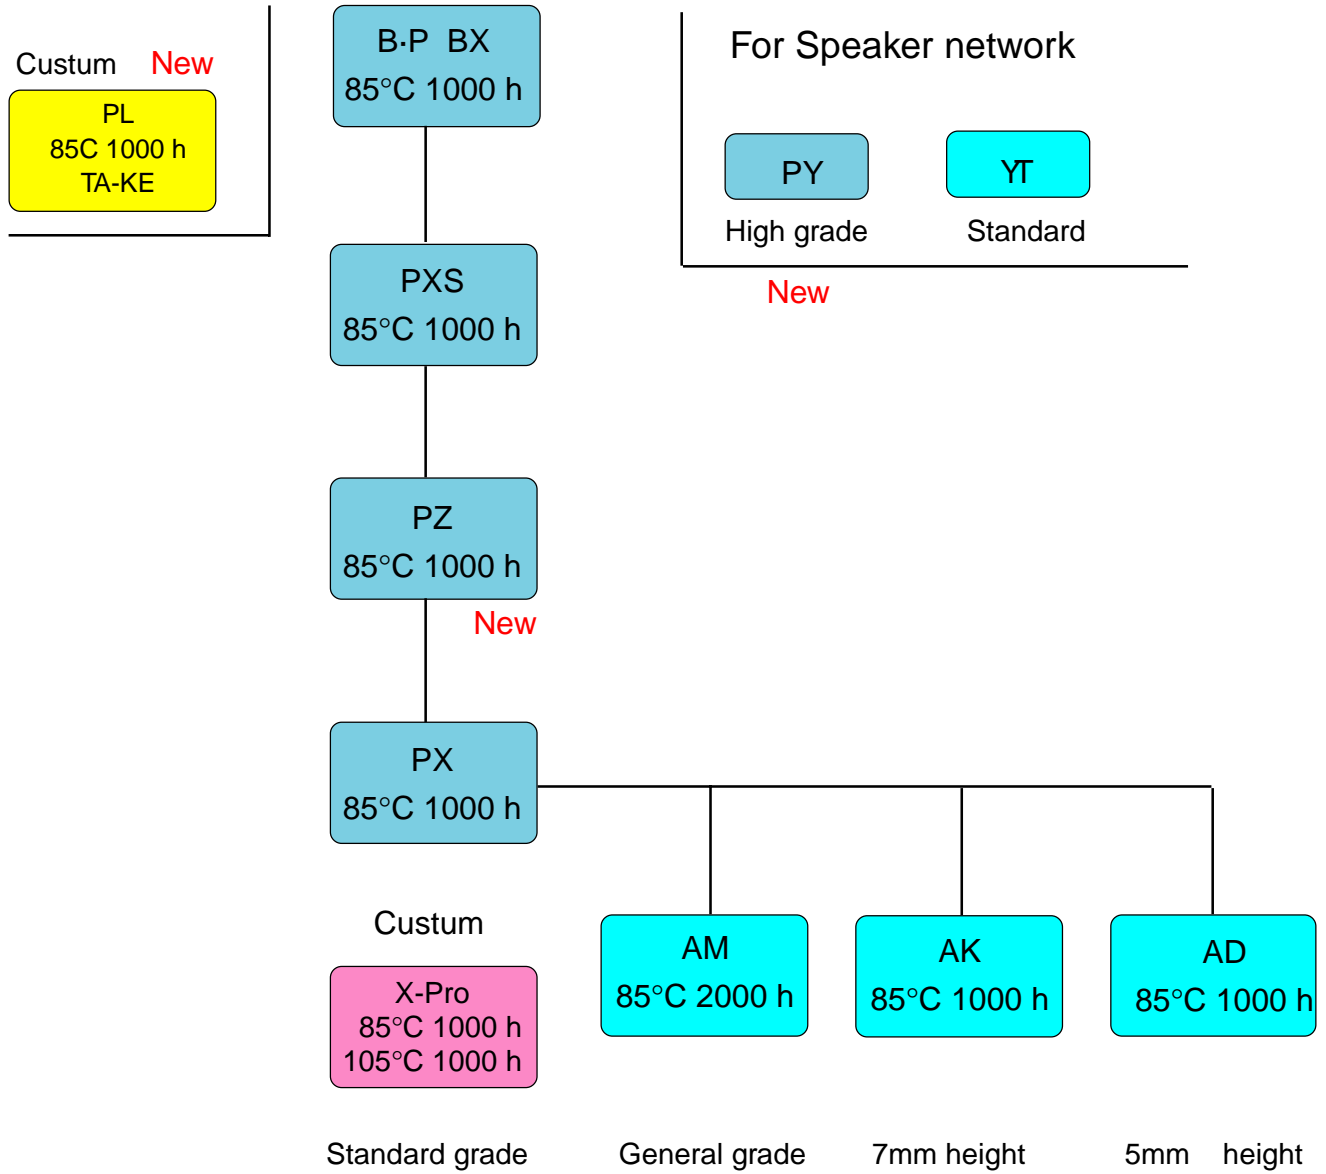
Custum New

PL
85C 1000 h
TA-KE

B·P BX
85°C 1000 h

For Speaker network

PY
High grade

YT
Standard

New

PXS
85°C 1000 h

PZ
85°C 1000 h

New

PX
85°C 1000 h

Custum

X-Pro
85°C 1000 h
105°C 1000 h

AM
85°C 2000 h

AK
85°C 1000 h

AD
85°C 1000 h

Standard grade General grade 7mm height 5mm height